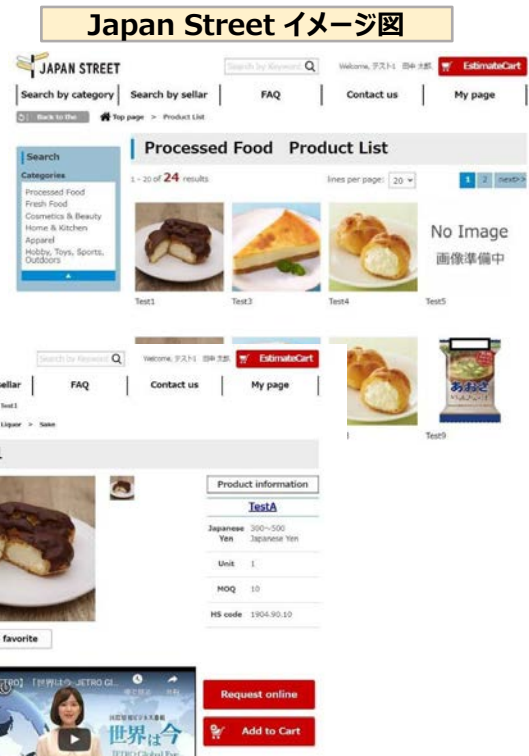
Japan Street イメージ図

JAPAN STREET

Search by Keyword

Welcome, テスト1 田中 太郎

EstimateCart

Search by category | Search by sellar | FAQ | Contact us | My page

Back to the | Top page > Product List

Search

Categories

Processed Food
Fresh Food
Cosmetics & Beauty
Home & Kitchen
Apparel
Hobby, Toys, Sports, Outdoors

Processed Food Product List

1 - 20 of 24 results

lines per page: 20

1 2 next>>

No Image
画像準備中

Test1 Test3 Test4 Test5

Search by Keyword

Welcome, テスト1 田中 太郎

EstimateCart

sellar | FAQ | Contact us | My page

Test1

Liquor > Sake

Test9

Product information

TestA

| Japanese Yen | 300~500 Japanese Yen |
|---|---|
| Unit | 1 |
| MOQ | 10 |
| HS code | 1904.90.10 |

favorite

[TBO] 「世界は今-JETRO Gl...

世界は今

JETRO Global Eye

Request online

Add to Cart